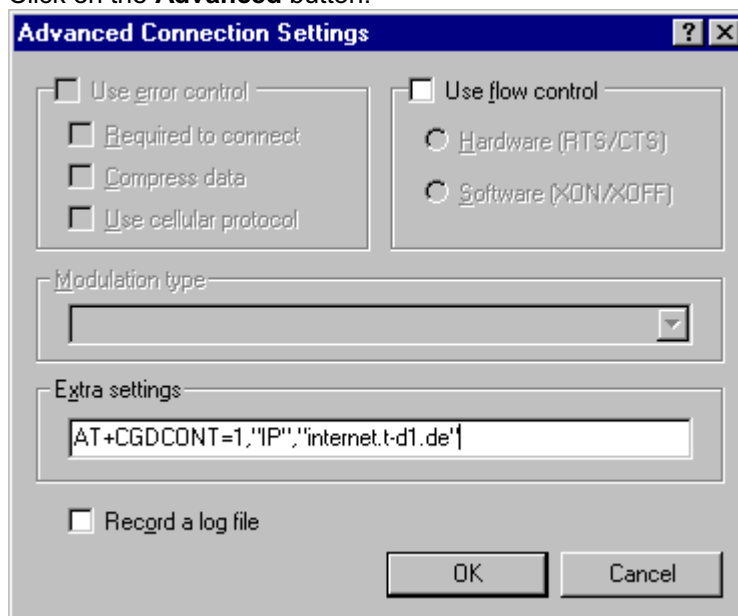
Click on the **Advanced** button.

Advanced Connection Settings

?

Use error control

Required to connect

Compress data

Use cellular protocol

Use flow control

Hardware (RTS/CTS)

Software (XON/XOFF)

Modulation type

Extra settings

AT+CGDCONT=1,"IP","internet.t-d1.de"

Record a log file

OK

Cancel